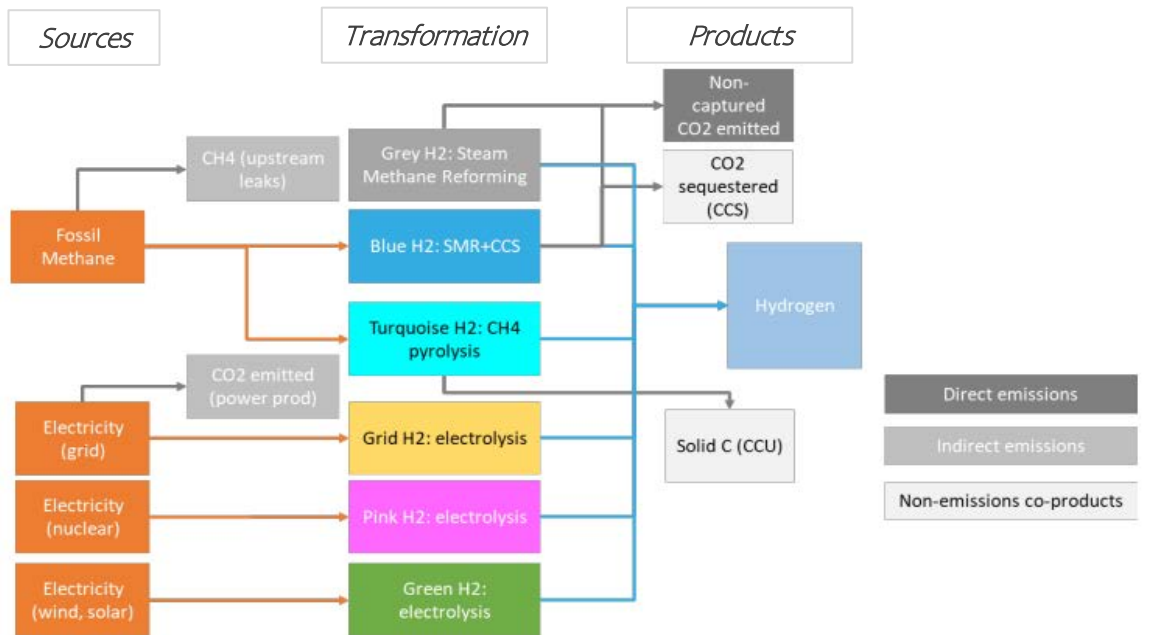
Sources

Transformation

Products

CH4 (upstream leaks)

Fossil Methane

Grey H2: Steam Methane Reforming

Blue H2: SMR+CCS

Turquoise H2: CH4 pyrolysis

Non-captured CO2 emitted

CO2 sequestered (CCS)

Hydrogen

CO2 emitted (power prod)

Electricity (grid)

Grid H2: electrolysis

Solid C (CCU)

Electricity (nuclear)

Pink H2: electrolysis

Electricity (wind, solar)

Green H2: electrolysis

Direct emissions

Indirect emissions

Non-emissions co-products